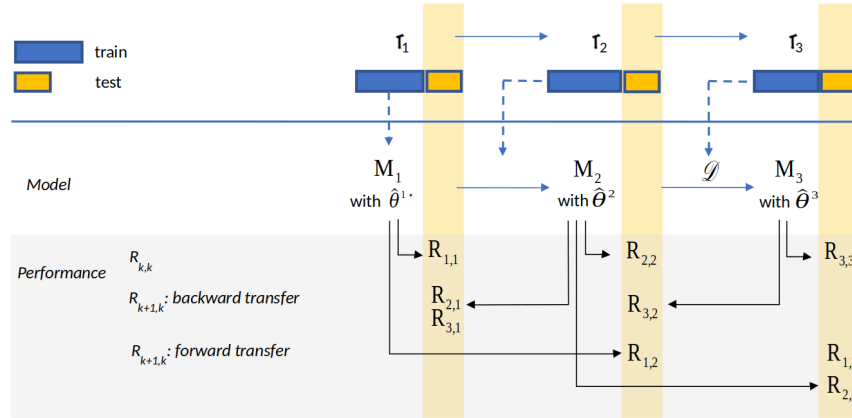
train
test

$\tau_1$
$\tau_2$
$\tau_3$

Model

$M_1$
with $\hat{\theta}^{1}$

$M_2$
with $\hat{\theta}^{2}$

$\mathscr{D}$

$M_3$
with $\hat{\theta}^{3}$

Performance

$R_{k,k}$
$R_{k+1,k}$: backward transfer
$R_{k+1,k}$: forward transfer

$R_{1,1}$
$R_{2,1}$
$R_{3,1}$
$R_{2,2}$
$R_{3,2}$
$R_{1,2}$
$R_{3,3}$
$R_{1,}$ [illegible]
$R_{2,}$ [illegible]